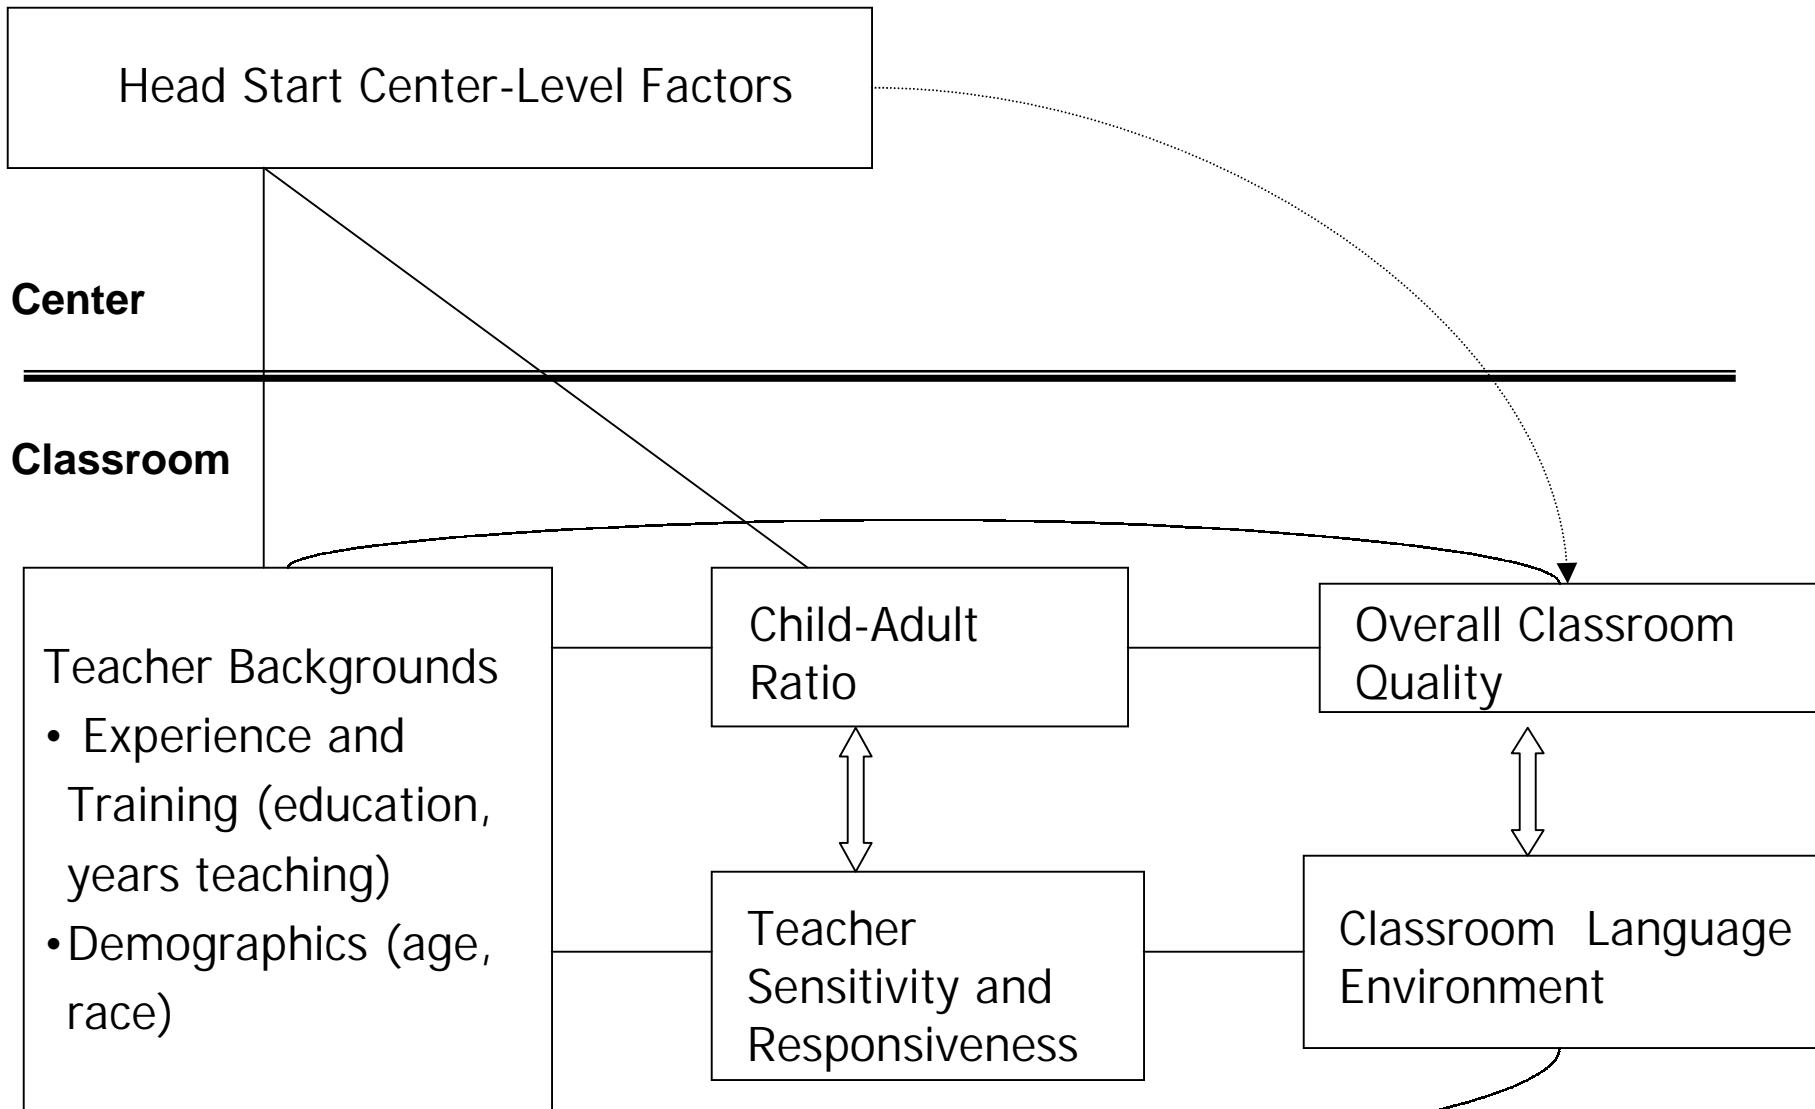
Head Start Center-Level Factors

Center

Classroom

Teacher Backgrounds
• Experience and Training (education, years teaching)
• Demographics (age, race)

Child-Adult Ratio

Overall Classroom Quality

Teacher Sensitivity and Responsiveness

Classroom Language Environment